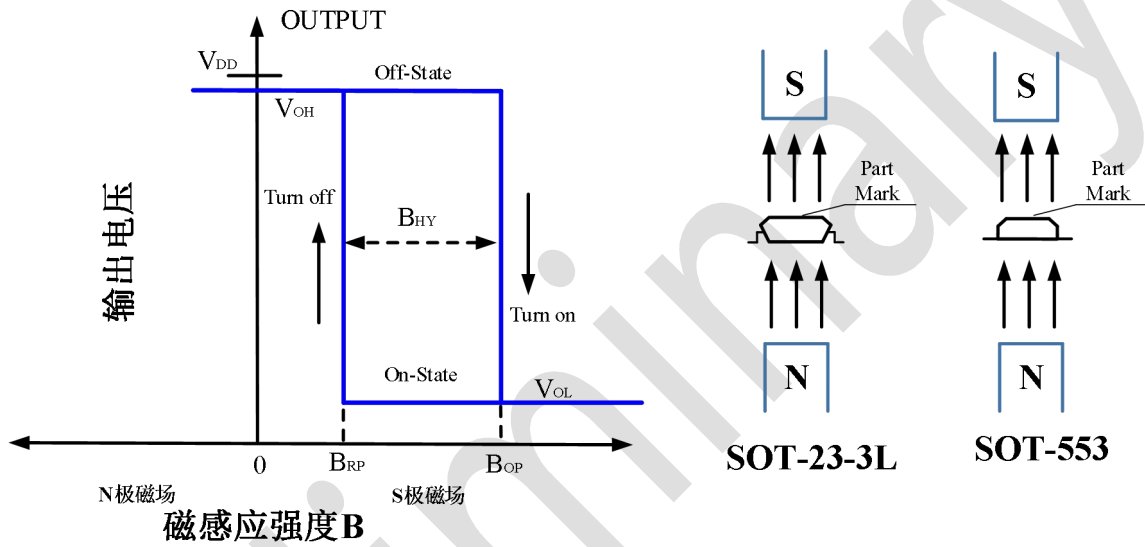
OUTPUT

$V_{DD}$

Off-State

$V_{OH}$

输出电压

Turn off

$B_{HY}$

Turn on

On-State

$V_{OL}$

0

$B_{RP}$

$B_{OP}$

N极磁场

S极磁场

磁感应强度B

S

Part Mark

N

SOT-23-3L

S

Part Mark

N

SOT-553

Preliminary